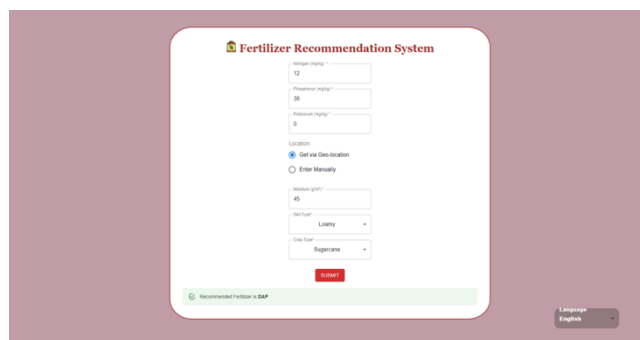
Fertilizer Recommendation System

Nitrogen (mg/kg) *
12

Phosphorous (mg/kg) *
36

Potassium (mg/kg) *
0

Location

Get via Geo-location

Enter Manually

Moisture (g/m³) *
45

Soil Type *
Loamy

Crop Type *
Sugarcane

SUBMIT

Recommended Fertilizer is DAP

Language
English